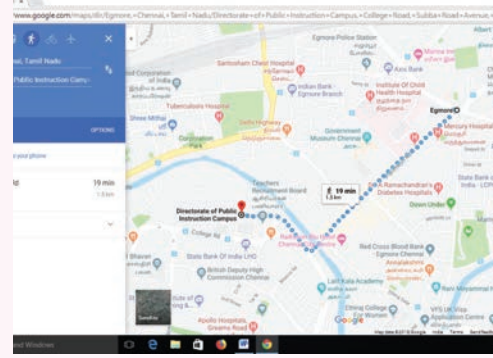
www.google.com/maps/dir/Egmore,+Chennai,+Tamil+Nadu/Directorate+of+Public+Instruction+Campus,+College+Road,+Subba+Road+Avenue,+

×

nai, Tamil Nadu

Public Instruction Camp

OPTIONS

to your phone

ld

19 min
1.3 km

Egmore Police Station

Santosham Chest Hospital

Axis Bank

Indian Bank - Egmore Branch

Institute Of Child Health Hospital

Egmore

Mercury Hospital

Corporation of Chennai

Tuberculosis Hospital

Sree Mithai

Delhi Highway

Government Museum Chennai

Corporation Park

19 min
1.3 km

A Ramachandran's Diabetes Hospital

Down Under

Teachers Recruitment Board

Directorate of Public Instruction Campus

College Rd

State Bank Of India LHC

British Deputy High Commission Chennai

Red Cross Blood Bank

Lalit Kala Academy

Ethiraj College For Women

Apollo Hospitals Greams Road

Satellite

Google

Map data ©2017 Google India Terms Send feedback

ate Windows